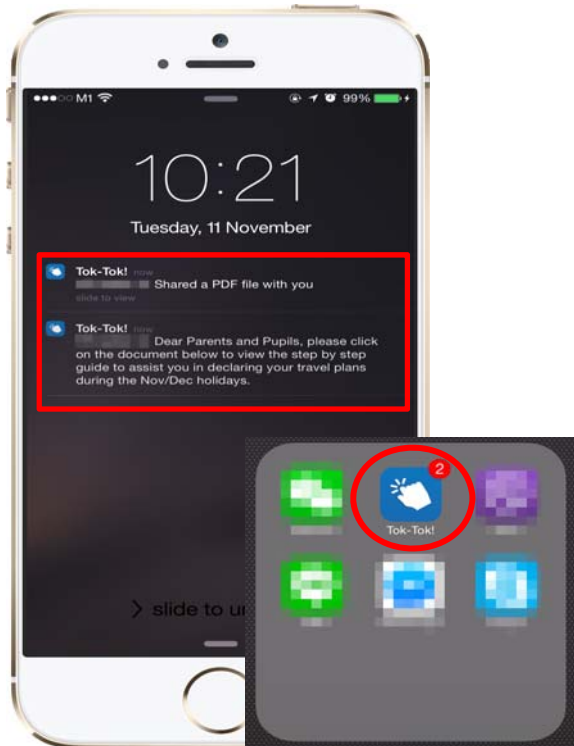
M1 99%

10:21

Tuesday, 11 November

Tok-Tok! now
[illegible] Shared a PDF file with you
slide to view

Tok-Tok! now
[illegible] Dear Parents and Pupils, please click on the document below to view the step by step guide to assist you in declaring your travel plans during the Nov/Dec holidays.

> slide to u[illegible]

2
Tok-Tok!